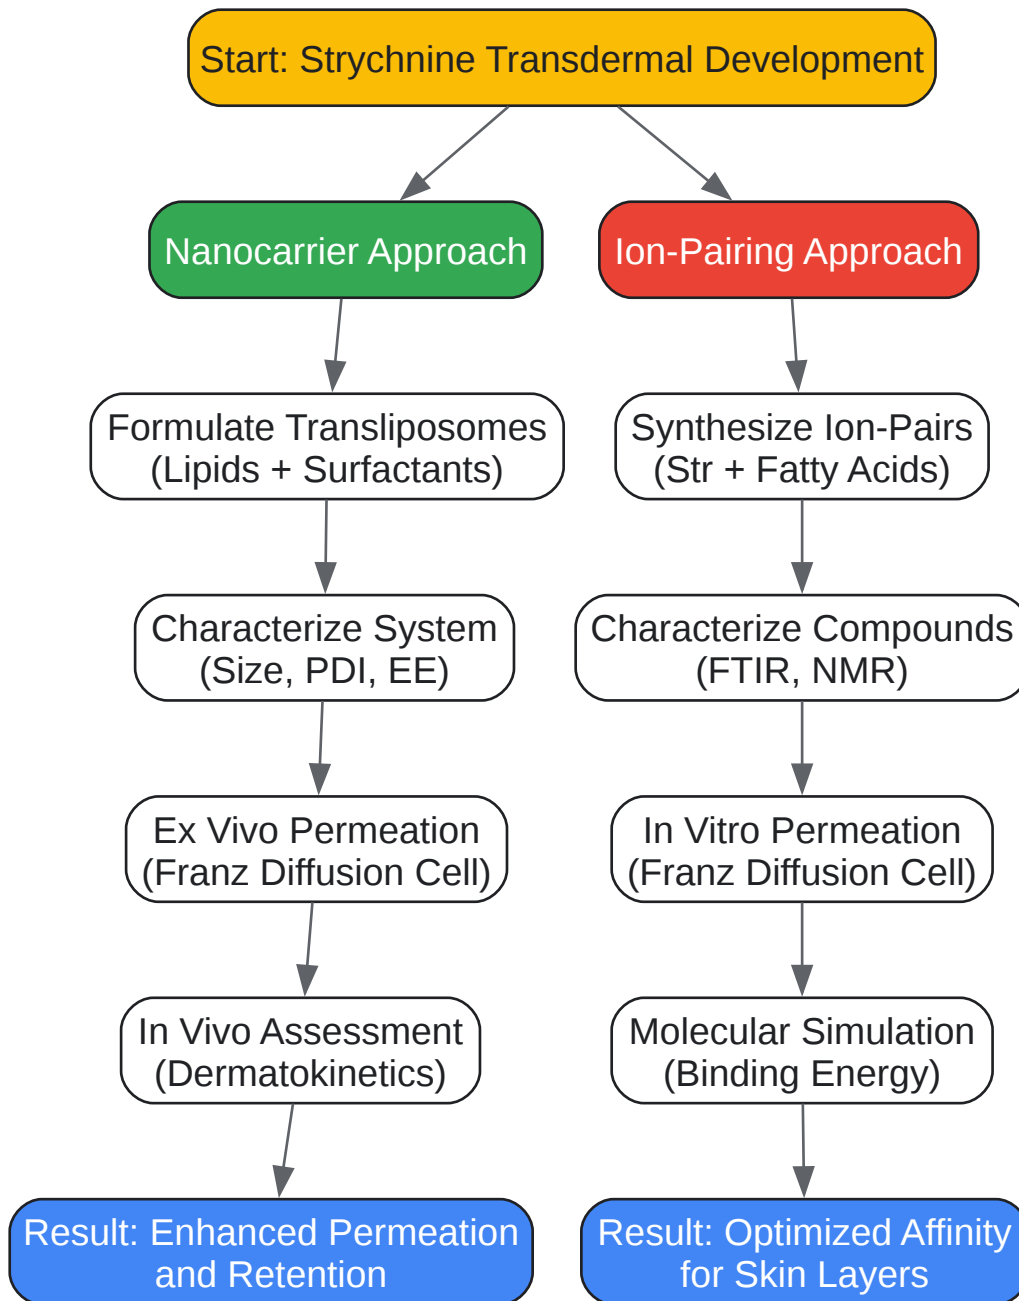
Start: Strychnine Transdermal Development

Nanocarrier Approach

Formulate Transliposomes (Lipids + Surfactants)

Characterize System (Size, PDI, EE)

Ex Vivo Permeation (Franz Diffusion Cell)

In Vivo Assessment (Dermatokinetics)

Result: Enhanced Permeation and Retention

Ion-Pairing Approach

Synthesize Ion-Pairs (Str + Fatty Acids)

Characterize Compounds (FTIR, NMR)

In Vitro Permeation (Franz Diffusion Cell)

Molecular Simulation (Binding Energy)

Result: Optimized Affinity for Skin Layers